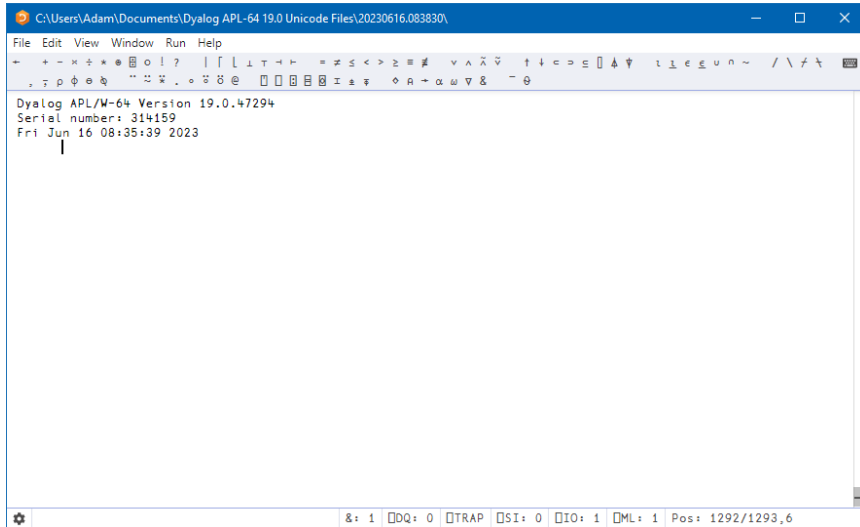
C:\Users\Adam\Documents\Dyalog APL-64 19.0 Unicode Files\20230616.083830\

File Edit View Window Run Help

← + - × ÷ * ⍟ ⌹ ○ ! ? | ⌈ ⌊ ⊥ ⊤ ⊣ ⊢ = ≠ ≤ < > ≥ ≡ ≢ ∨ ∧ ⍲ ⍱ ↑ ↓ ⊂ ⊃ ⊆ ⌷ ⍋ ⍒ ⍳ ⍸ ∊ ⍷ ∪ ∩ ~ / \ ⌿ ⍀
, ⍪ ⍴ ⌽ ⊖ ⍉ ¨ ⍨ ⍣ . ∘ ⍤ ⍥ @ ⍞ ⎕ ⍠ ⌸ ⌺ ⌶ ⍎ ⍕ ⋄ ⍝ → ⍵ ⍺ ∇ & ¯ ⍬

Dyalog APL/W-64 Version 19.0.47294
Serial number: 314159
Fri Jun 16 08:35:39 2023

&: 1 ⎕DQ: 0 ⎕TRAP ⎕SI: 0 ⎕IO: 1 ⎕ML: 1 Pos: 1292/1293,6